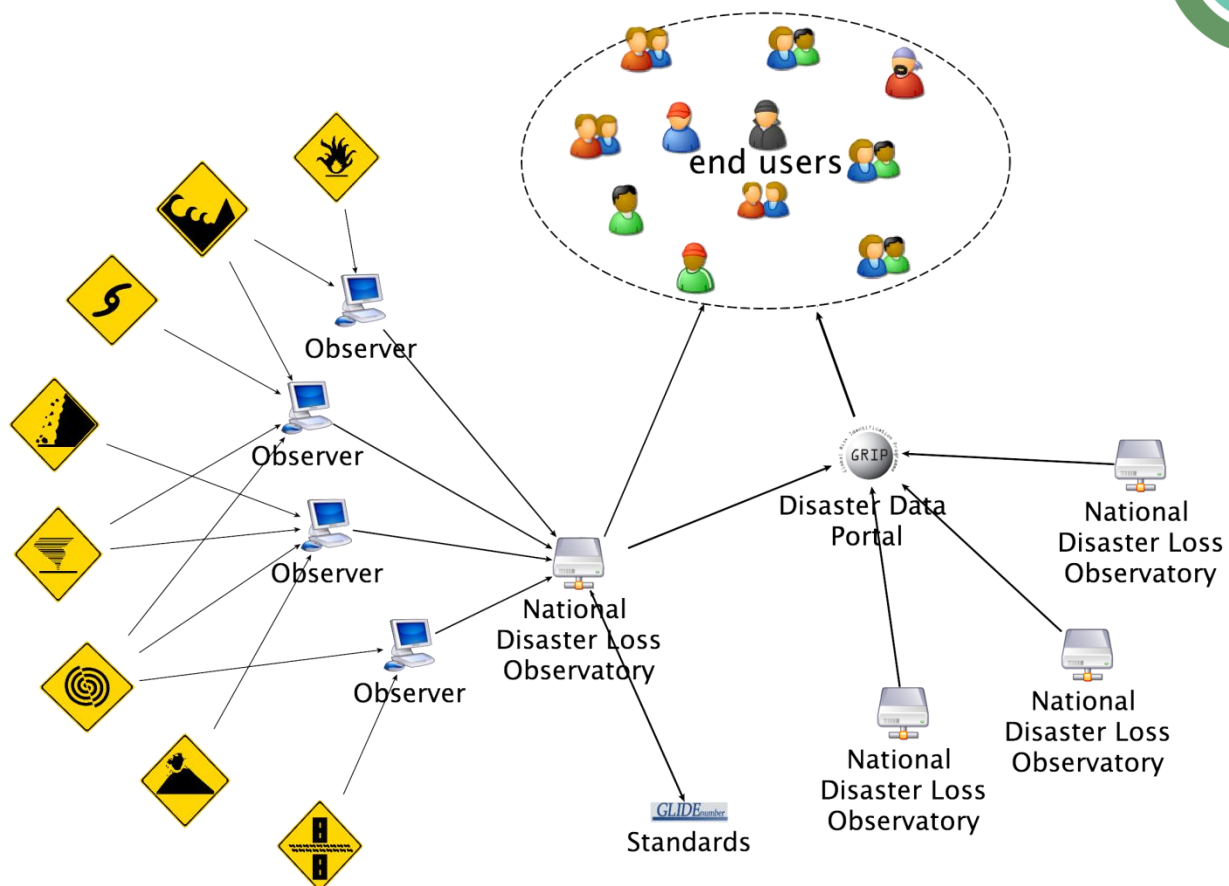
end users

Observer

Observer

Observer

Observer

National Disaster Loss Observatory

GLIDEnumber

Standards

GRIP

Disaster Data Portal

National Disaster Loss Observatory

National Disaster Loss Observatory

National Disaster Loss Observatory